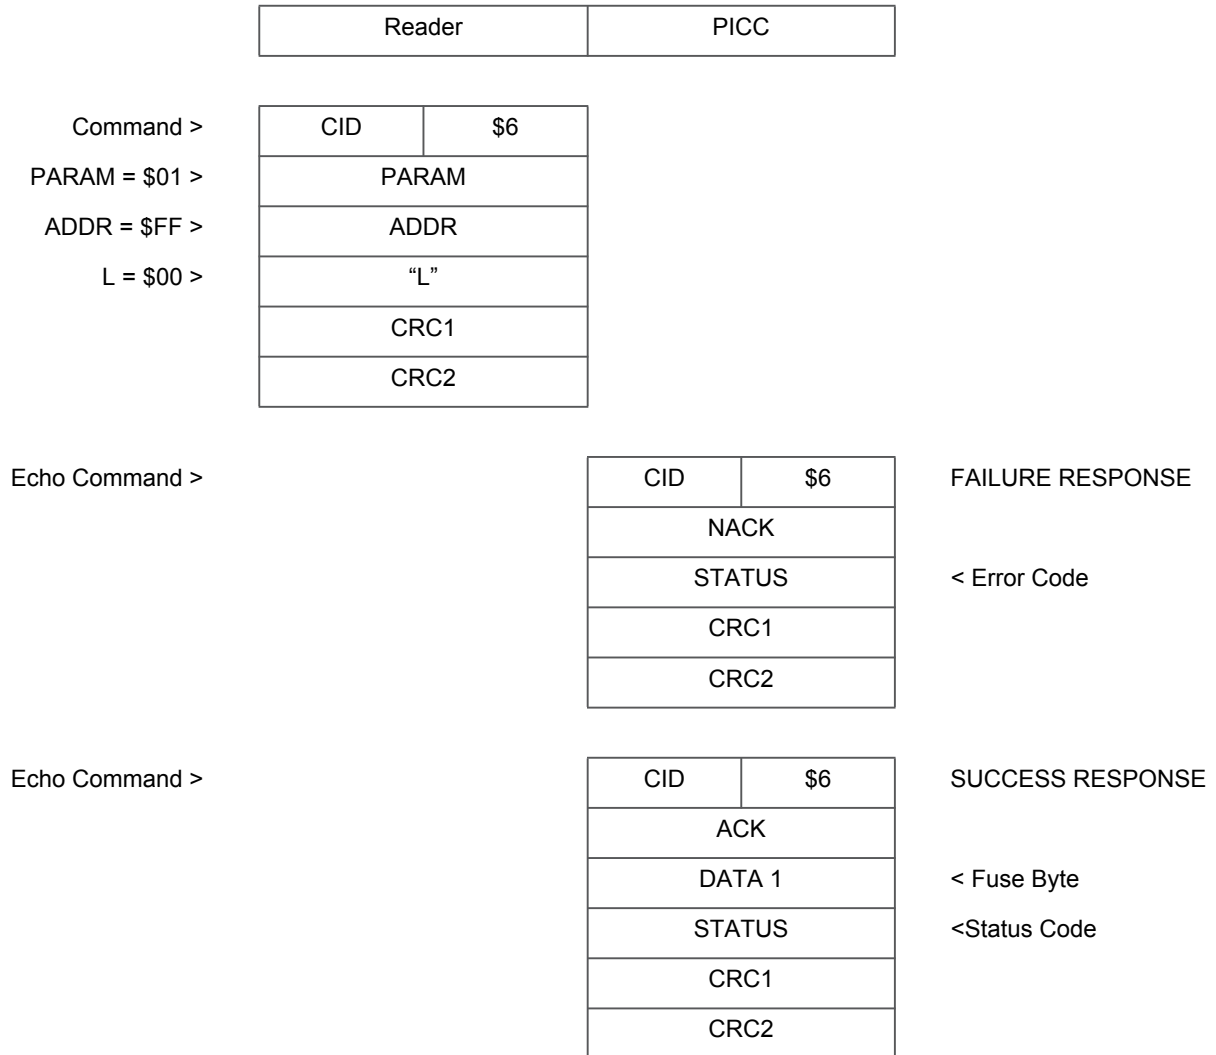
| Reader | PICC |
|---|---|

Command >
PARAM = \$01 >
ADDR = \$FF >
L = \$00 >

| CID | \$6 |
|---|---|
| PARAM | |
| ADDR | |
| "L" | |
| CRC1 | |
| CRC2 | |

Echo Command >

| CID | \$6 |
|---|---|
| NACK | |
| STATUS | |
| CRC1 | |
| CRC2 | |

FAILURE RESPONSE

< Error Code

Echo Command >

| CID | \$6 |
|---|---|
| ACK | |
| DATA 1 | |
| STATUS | |
| CRC1 | |
| CRC2 | |

SUCCESS RESPONSE

< Fuse Byte

<Status Code